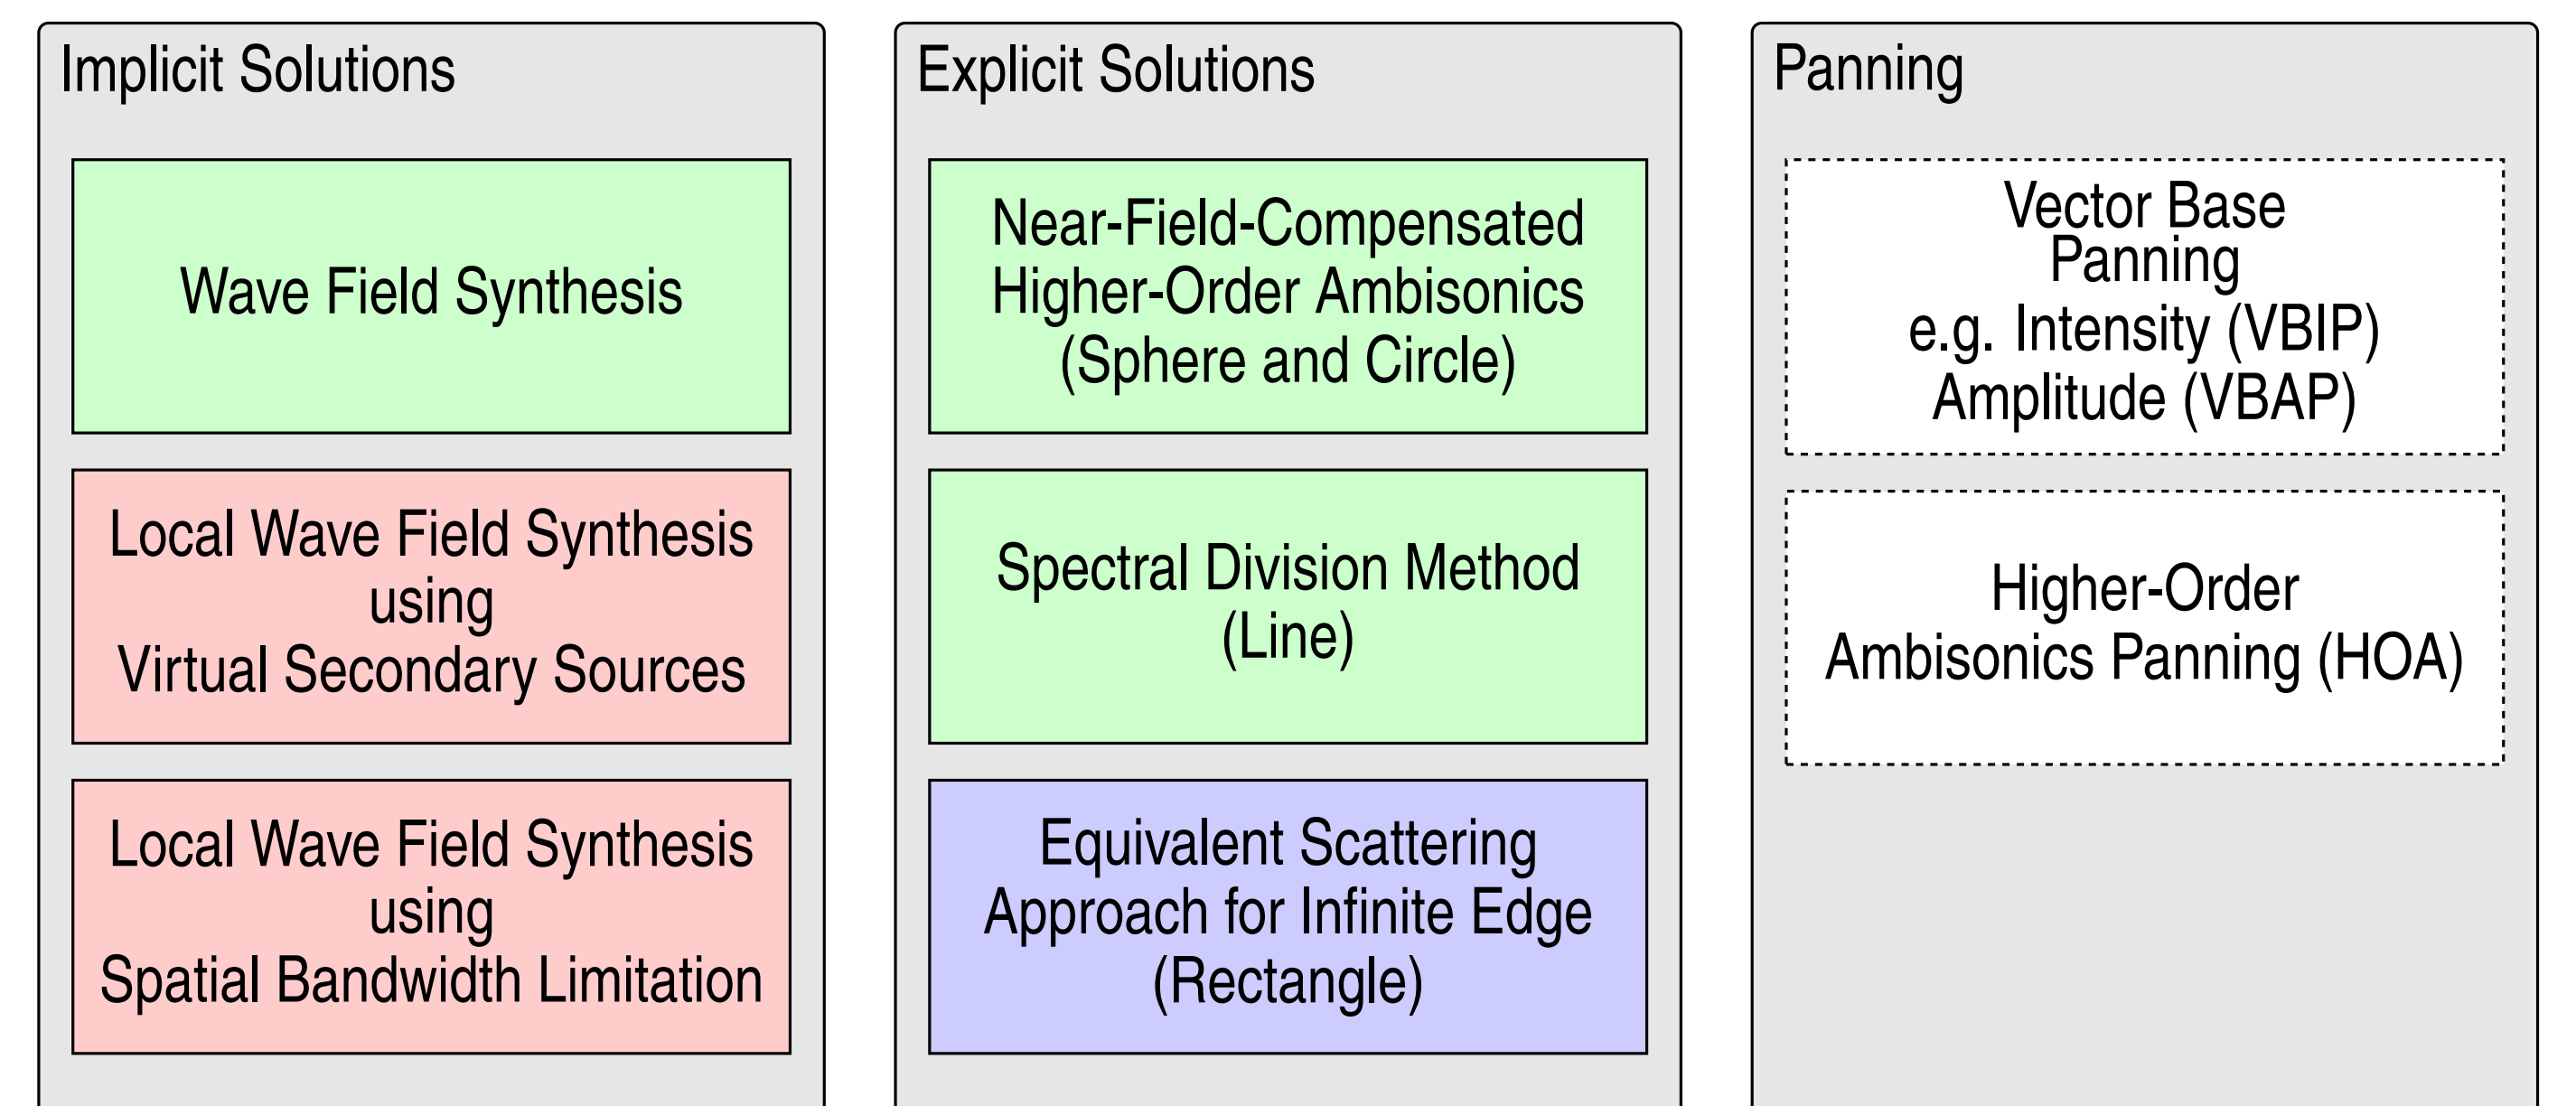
Implicit Solutions

Wave Field Synthesis

Local Wave Field Synthesis using Virtual Secondary Sources

Local Wave Field Synthesis using Spatial Bandwidth Limitation

Explicit Solutions

Near-Field-Compensated Higher-Order Ambisonics (Sphere and Circle)

Spectral Division Method (Line)

Equivalent Scattering Approach for Infinite Edge (Rectangle)

Panning

Vector Base Panning e.g. Intensity (VBIP) Amplitude (VBAP)

Higher-Order Ambisonics Panning (HOA)